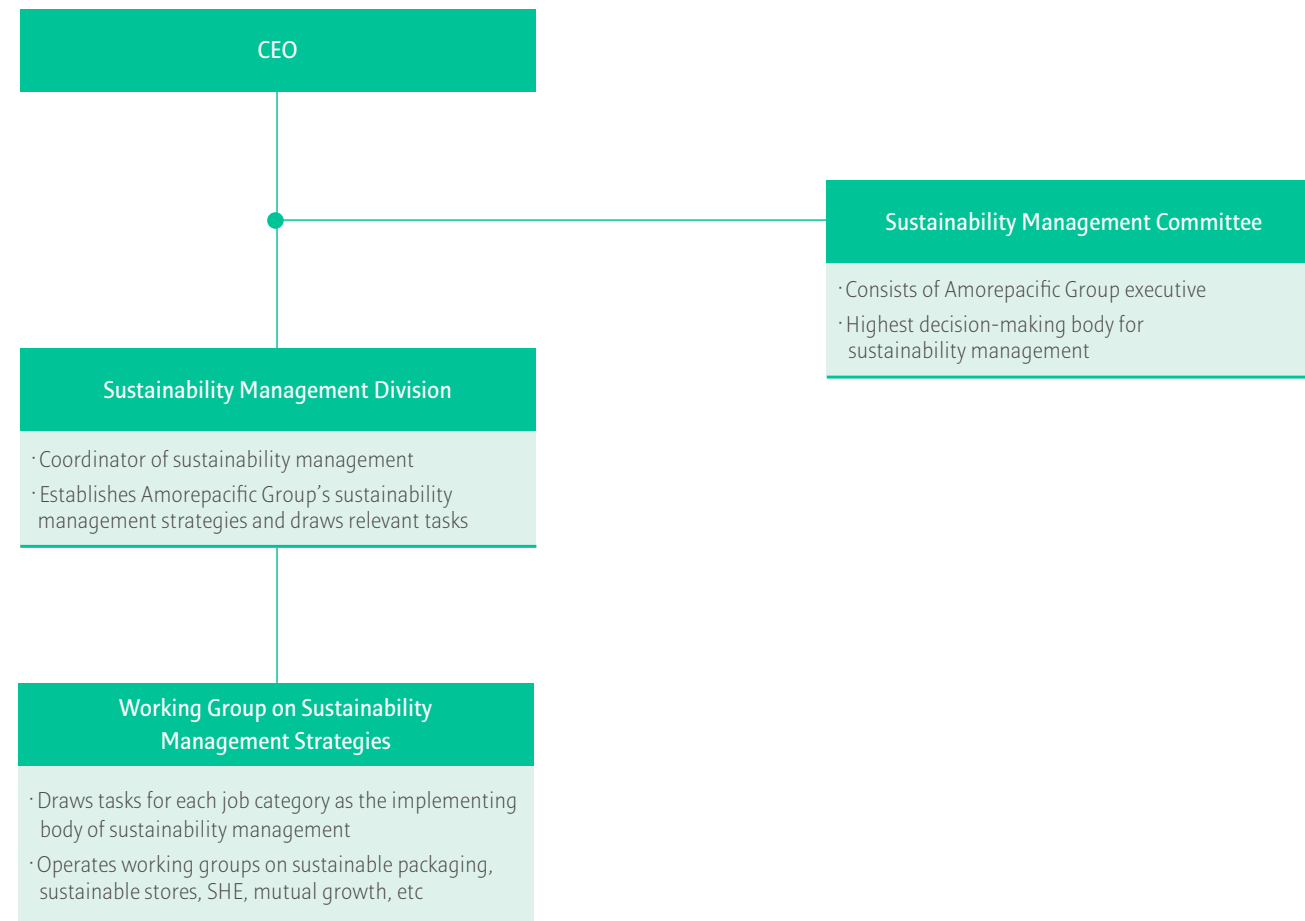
CEO

Sustainability Management Committee

· Consists of Amorepacific Group executive
· Highest decision-making body for sustainability management

Sustainability Management Division

· Coordinator of sustainability management
· Establishes Amorepacific Group's sustainability management strategies and draws relevant tasks

Working Group on Sustainability Management Strategies

· Draws tasks for each job category as the implementing body of sustainability management
· Operates working groups on sustainable packaging, sustainable stores, SHE, mutual growth, etc